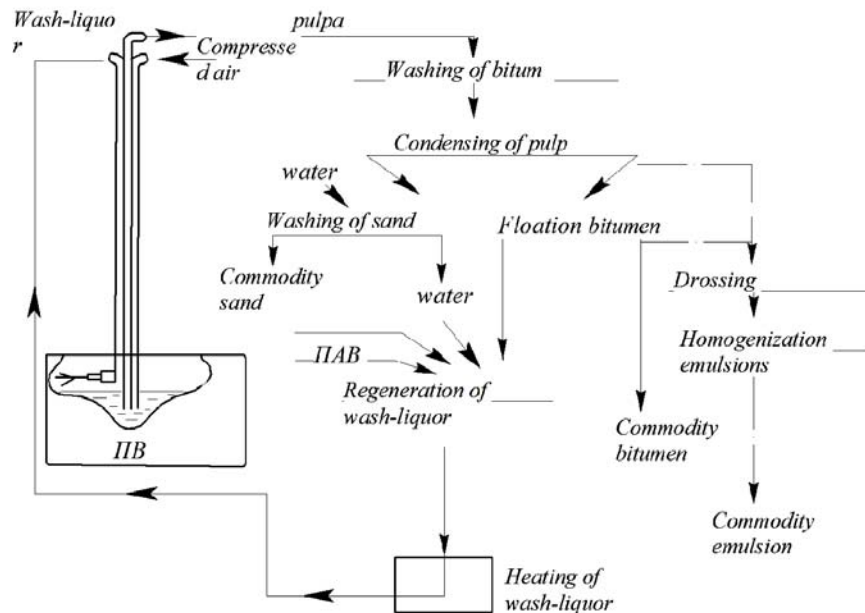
Wash-liquor

Compressed air

pulpa

Washing of bitum

Condensing of pulp

water

Washing of sand

Floation bitumen

Commodity sand

water

Drossing

Homogenization emulsions

ПАВ

Regeneration of wash-liquor

ПВ

Commodity bitumen

Commodity emulsion

Heating of wash-liquor